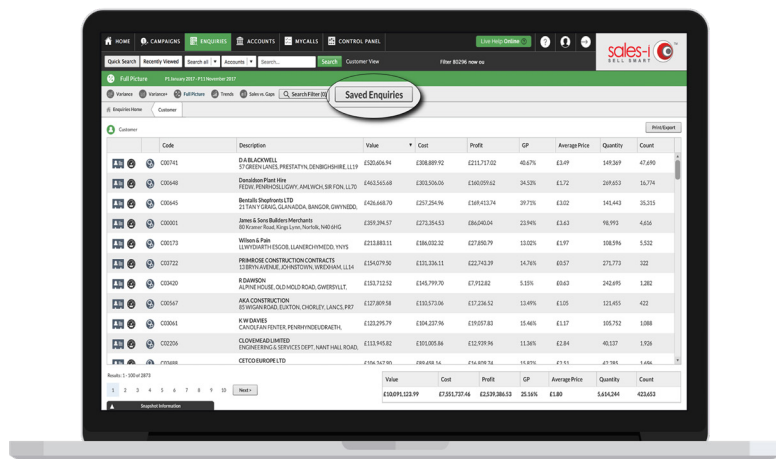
HOME CAMPAIGNS ENQUIRIES ACCOUNTS MYCALLS CONTROL PANEL Live Help Online

sales-i SELL SMART

Quick Search Recently Viewed Search all Accounts Search... Search Customer View Filter 80296 now on

Full Picture P1 January 2017 - P11 November 2017

Variance Variance+ Full Picture Trends Sales vs. Gaps Search Filter (0) Saved Enquiries

Enquiries Home Customer

Customer Print/Export

| | Code | Description | Value | Cost | Profit | GP | Average Price | Quantity | Count |
|---|---|---|---|---|---|---|---|---|---|
| | C00741 | D A BLACKWELL 57 GREEN LANES, PRESTATYN, DENBIGHSHIRE, LL19 | £520,606.94 | £308,889.92 | £211,717.02 | 40.67% | £3.49 | 149,369 | 47,690 |
| | C00640 | Densidson Plant Hire FEDW, PENRHOSLLIGWY, AMLWCH, SIR FON, LL70 | £463,565.68 | £303,506.06 | £160,059.62 | 34.53% | £1.72 | 269,653 | 16,774 |
| | C00645 | Bentalls Shopfronts LTD 21 TAN Y GRAIG, GLANADDA, BANGOR, GWYNEDD, | £426,668.70 | £257,254.96 | £169,413.74 | 39.71% | £3.02 | 141,443 | 35,315 |
| | C00001 | James & Sons Builders Merchants 80 Kramer Road, Kings Lynn, Norfolk, N40 6HG | £359,394.57 | £273,354.53 | £86,040.04 | 23.94% | £3.63 | 98,993 | 4,616 |
| | C00173 | Wilson & Pain LLWYDIARTH ESGOB, LLANERCHYMEDD, YNYS | £213,883.11 | £186,032.32 | £27,850.79 | 13.02% | £1.97 | 108,596 | 5,532 |
| | C03722 | PRIMROSE CONSTRUCTION CONTRACTS 13 BRYN AVENUE, JOHNSTOWN, WREXHAM, LL14 | £154,079.50 | £131,336.11 | £22,743.39 | 14.76% | £0.57 | 271,773 | 322 |
| | C03420 | R DAWSON ALPINE HOUSE, OLD MOLD ROAD, GWERSYLLT, | £153,712.52 | £145,799.70 | £7,912.82 | 5.15% | £0.63 | 242,695 | 1,282 |
| | C00567 | AKA CONSTRUCTION 85 WIGAN ROAD, EUXTON, CHORLEY, LANCS, PR7 | £127,809.58 | £110,573.06 | £17,236.52 | 13.49% | £1.05 | 121,455 | 422 |
| | C03061 | K W DAVIES CANOLFAN FENTER, PENRHYNDEUDRAETH, | £123,295.79 | £104,237.96 | £19,057.83 | 15.46% | £1.17 | 105,752 | 1,088 |
| | C02206 | CLOVEMEAD LIMITED ENGINEERING & SERVICES DEPT, NANT HALL ROAD, | £113,945.82 | £101,005.86 | £12,939.96 | 11.36% | £2.84 | 40,137 | 1,926 |
| | C03888 | CETCO EUROPE LTD | £106,247.90 | £89,458.16 | £16,809.74 | 15.83% | £2.51 | 42,285 | 1,696 |

Results: 1 - 100 of 2873

1 2 3 4 5 6 7 8 9 10 Next >

| Value | Cost | Profit | GP | Average Price | Quantity | Count |
|---|---|---|---|---|---|---|
| £10,091,123.99 | £7,551,737.46 | £2,539,386.53 | 25.16% | £1.80 | 5,614,244 | 423,653 |

Snapshot Information